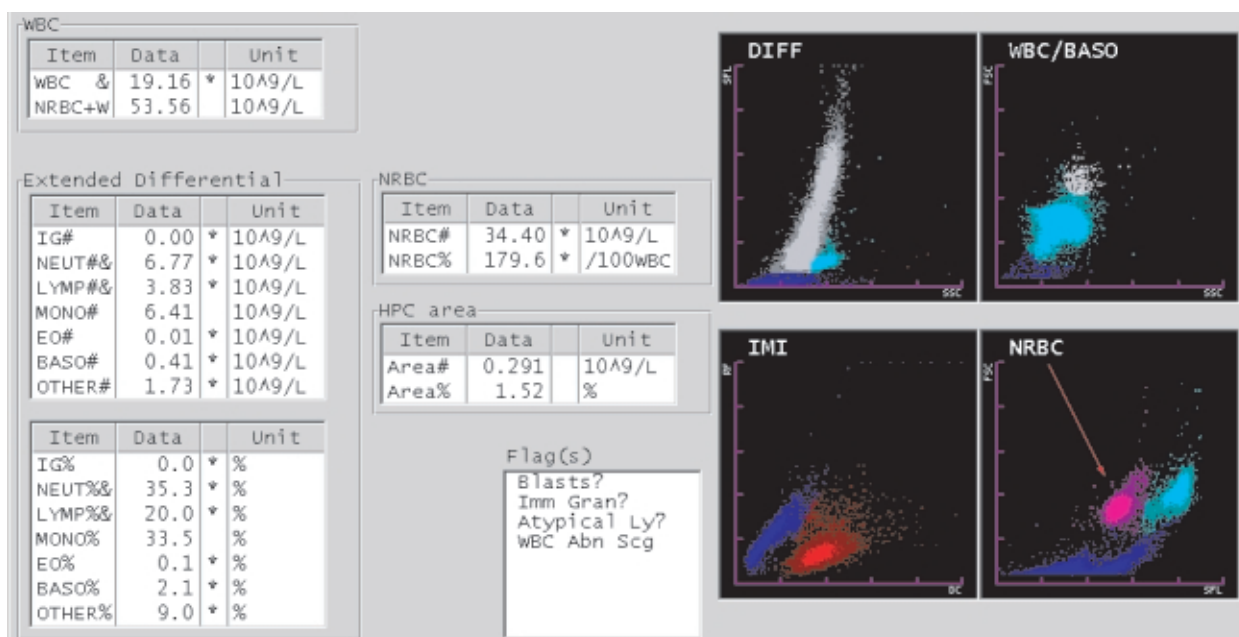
WBC

| Item | Data | | Unit |
|---|---|---|---|
| WBC & | 19.16 | * | 10^9/L |
| NRBC+W | 53.56 | | 10^9/L |

Extended Differential

| Item | Data | | Unit |
|---|---|---|---|
| IG# | 0.00 | * | 10^9/L |
| NEUT#& | 6.77 | * | 10^9/L |
| LYMP#& | 3.83 | * | 10^9/L |
| MONO# | 6.41 | | 10^9/L |
| EO# | 0.01 | * | 10^9/L |
| BASO# | 0.41 | * | 10^9/L |
| OTHER# | 1.73 | * | 10^9/L |

| Item | Data | | Unit |
|---|---|---|---|
| IG% | 0.0 | * | % |
| NEUT%& | 35.3 | * | % |
| LYMP%& | 20.0 | * | % |
| MONO% | 33.5 | | % |
| EO% | 0.1 | * | % |
| BASO% | 2.1 | * | % |
| OTHER% | 9.0 | * | % |

NRBC

| Item | Data | | Unit |
|---|---|---|---|
| NRBC# | 34.40 | * | 10^9/L |
| NRBC% | 179.6 | * | /100WBC |

HPC area

| Item | Data | | Unit |
|---|---|---|---|
| Area# | 0.291 | | 10^9/L |
| Area% | 1.52 | | % |

Flag(s)
Blasts?
Imm Gran?
Atypical Ly?
WBC Abn Scg

DIFF
SFL
SSC

WBC/BASO
FSC
SSC

IMI
RF
DC

NRBC
FSC
SFL